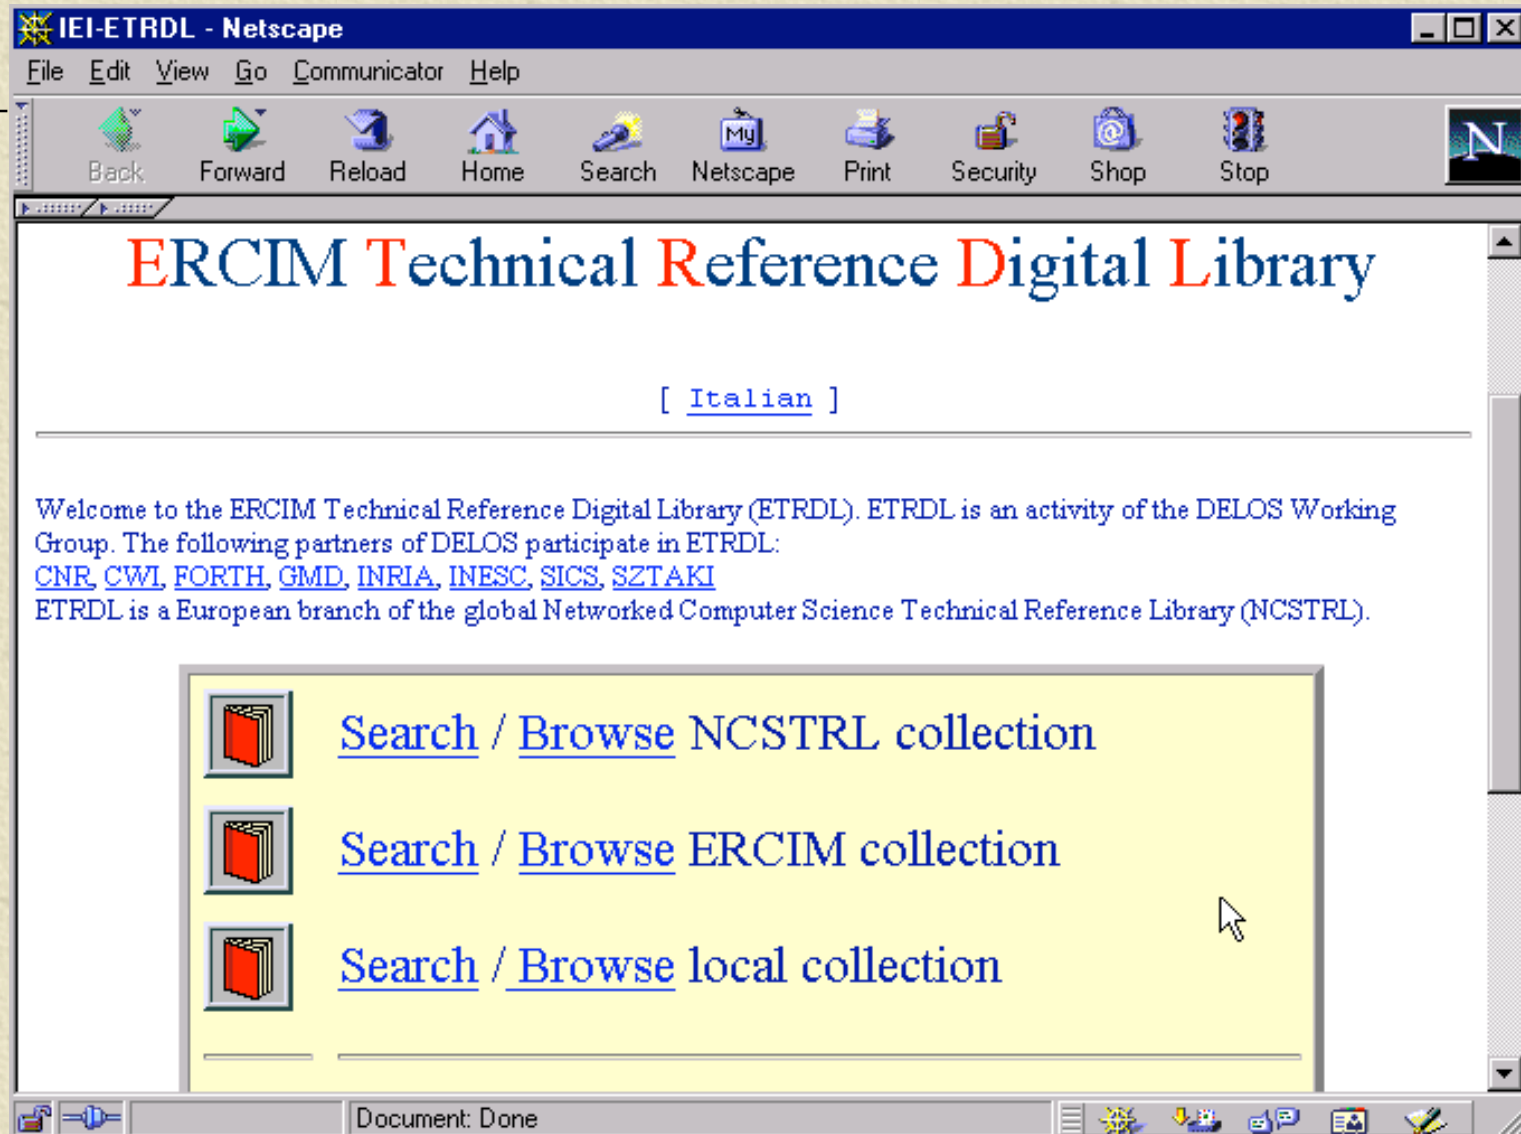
IEI-ETRDL - Netscape

File Edit View Go Communicator Help

Back Forward Reload Home Search Netscape Print Security Shop Stop

ERCIM Technical Reference Digital Library

[ Italian ]

Welcome to the ERCIM Technical Reference Digital Library (ETRDL). ETRDL is an activity of the DELOS Working Group. The following partners of DELOS participate in ETRDL:
CNR, CWI, FORTH, GMD, INRIA, INESC, SICS, SZTAKI
ETRDL is a European branch of the global Networked Computer Science Technical Reference Library (NCSTRL).

Search / Browse NCSTRL collection

Search / Browse ERCIM collection

Search / Browse local collection

Document: Done